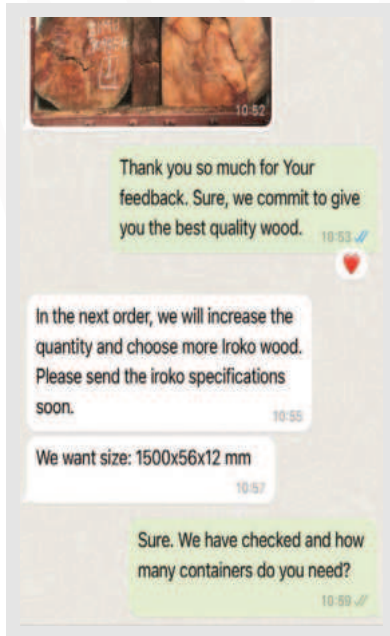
10:52

Thank you so much for Your feedback. Sure, we commit to give you the best quality wood.
10:53

In the next order, we will increase the quantity and choose more Iroko wood. Please send the iroko specifications soon.
10:55

We want size: 1500x56x12 mm
10:57

Sure. We have checked and how many containers do you need?
10:59